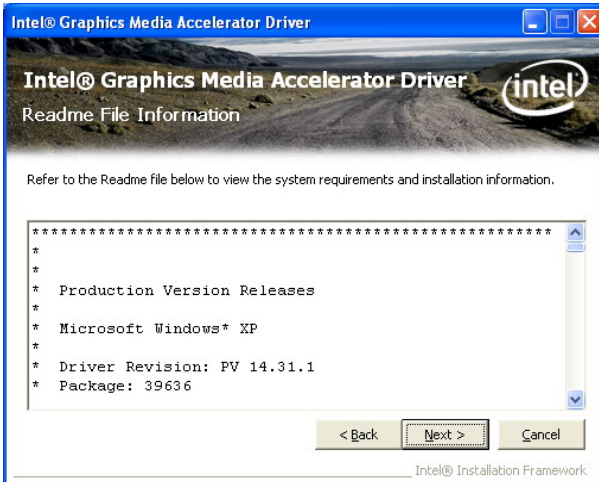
Intel® Graphics Media Accelerator Driver

Intel® Graphics Media Accelerator Driver
Readme File Information

intel

Refer to the Readme file below to view the system requirements and installation information.

**************************************************
*
*
* Production Version Releases
*
* Microsoft Windows* XP
*
* Driver Revision: PV 14.31.1
* Package: 39636

< Back
Next >
Cancel

Intel® Installation Framework